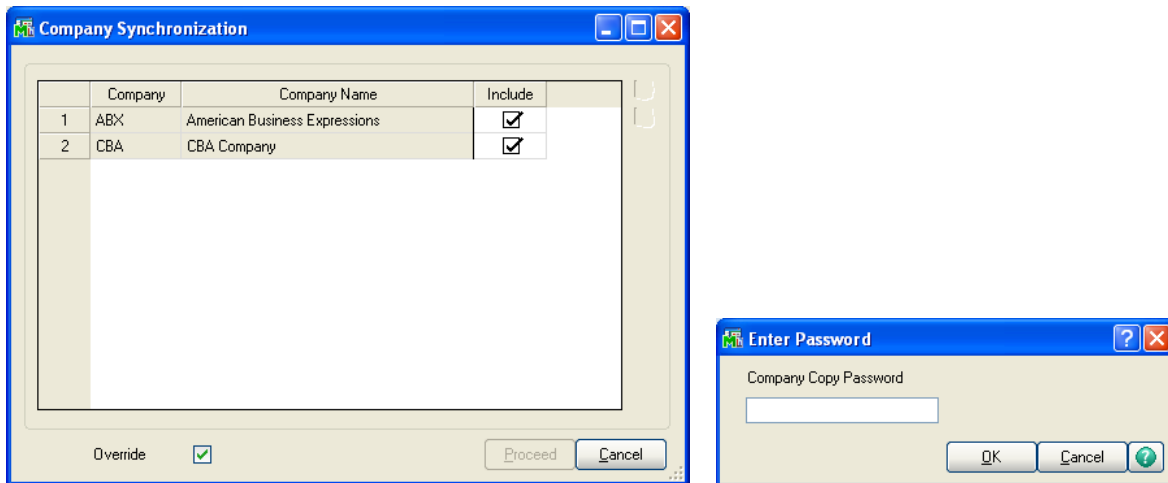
Company Synchronization

| | Company | Company Name | Include |
|---|---|---|---|
| 1 | ABX | American Business Expressions | ☑ |
| 2 | CBA | CBA Company | ☑ |

Override ☑

Proceed Cancel

Enter Password

Company Copy Password

OK Cancel